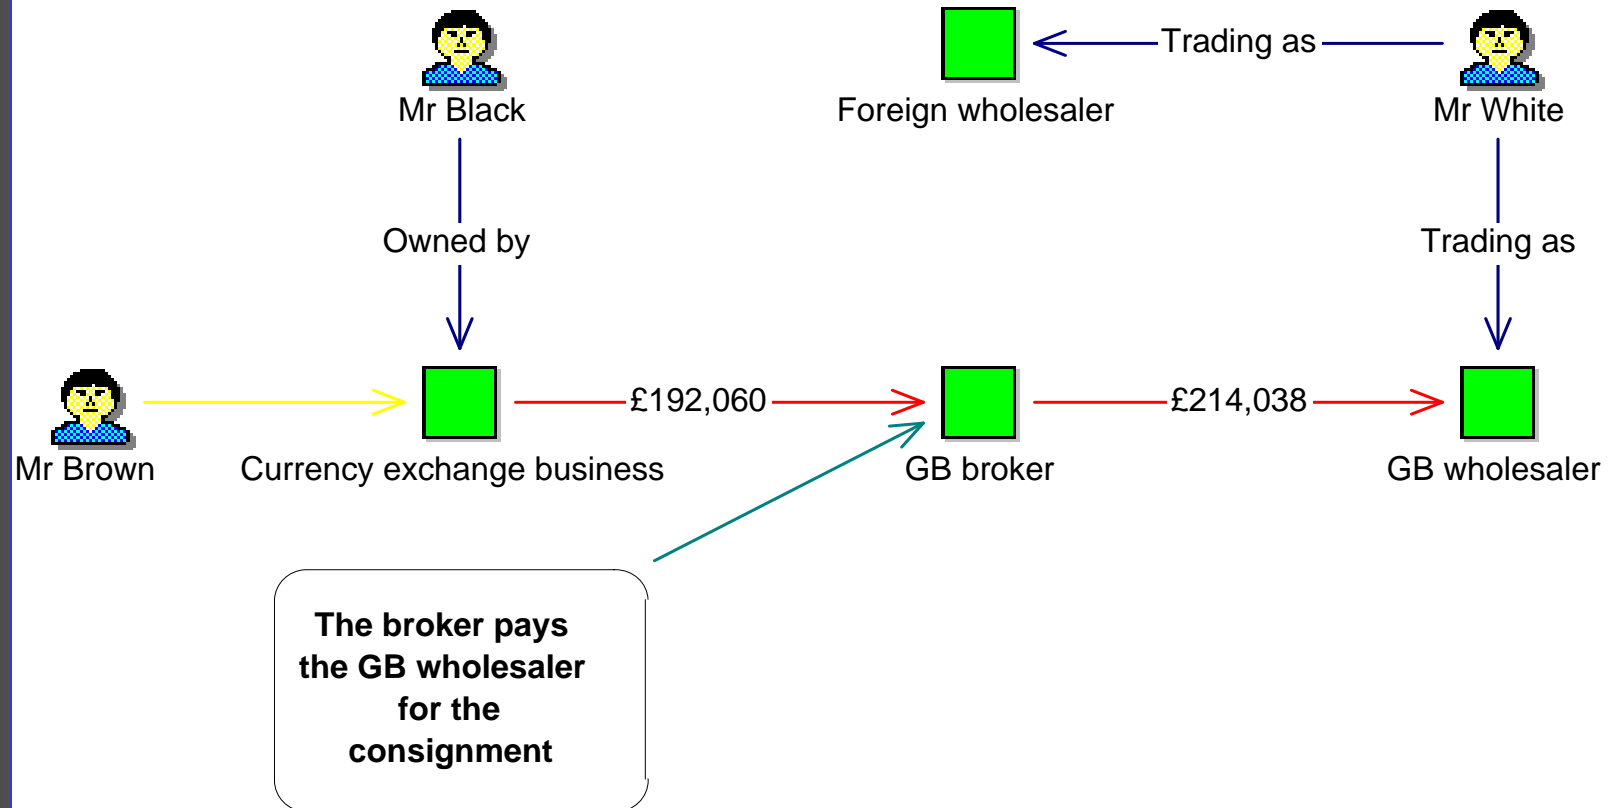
Mr Black

Foreign wholesaler

Trading as

Mr White

Owned by

Trading as

Mr Brown

Currency exchange business

£192,060

GB broker

£214,038

GB wholesaler

The broker pays the GB wholesaler for the consignment